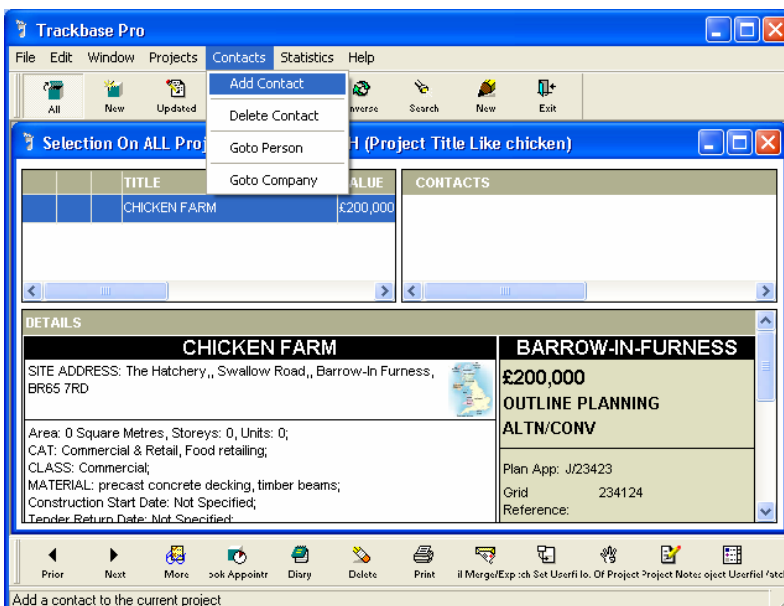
Trackbase Pro

File Edit Window Projects Contacts Statistics Help

All New Updated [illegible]nverse Search New Exit

Add Contact
Delete Contact
Goto Person
Goto Company

Selection On ALL Proj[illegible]H (Project Title Like chicken)

| TITLE | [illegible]ALUE |
|---|---|
| CHICKEN FARM | £200,000 |

CONTACTS

DETAILS

CHICKEN FARM

SITE ADDRESS: The Hatchery,, Swallow Road,, Barrow-In Furness, BR65 7RD

Area: 0 Square Metres, Storeys: 0, Units: 0;
CAT: Commercial & Retail, Food retailing;
CLASS: Commercial;
MATERIAL: precast concrete decking, timber beams;
Construction Start Date: Not Specified;
Tender Return Date: Not Specified;

BARROW-IN-FURNESS

£200,000
OUTLINE PLANNING
ALTN/CONV

Plan App: J/23423
Grid Reference: 234124

Prior Next More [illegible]ook Appointr Diary Delete Print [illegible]il Merge/Exp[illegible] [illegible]ch Set Userfi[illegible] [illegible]lo. Of Project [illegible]roject Notes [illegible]oject Userfiel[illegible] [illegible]tatu

Add a contact to the current project